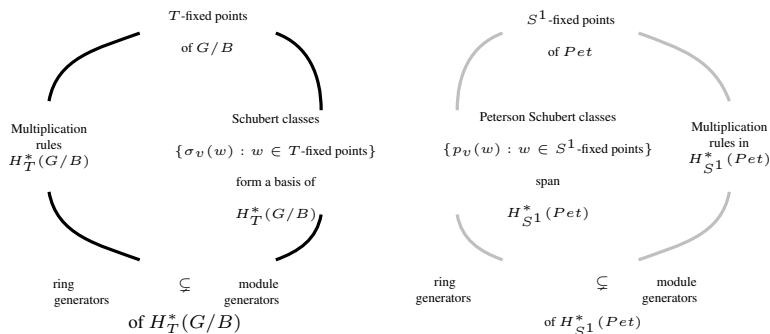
$T$-fixed points

of $G/B$

Multiplication rules $H_T^*(G/B)$

Schubert classes

$\{\sigma_v(w) : w \in T\text{-fixed points}\}$

form a basis of

$H_T^*(G/B)$

ring generators $\subsetneq$ module generators

of $H_T^*(G/B)$

$S^1$-fixed points

of $Pet$

Peterson Schubert classes

$\{p_v(w) : w \in S^1\text{-fixed points}\}$

span

$H_{S^1}^*(Pet)$

Multiplication rules in $H_{S^1}^*(Pet)$

ring generators $\subsetneq$ module generators

of $H_{S^1}^*(Pet)$